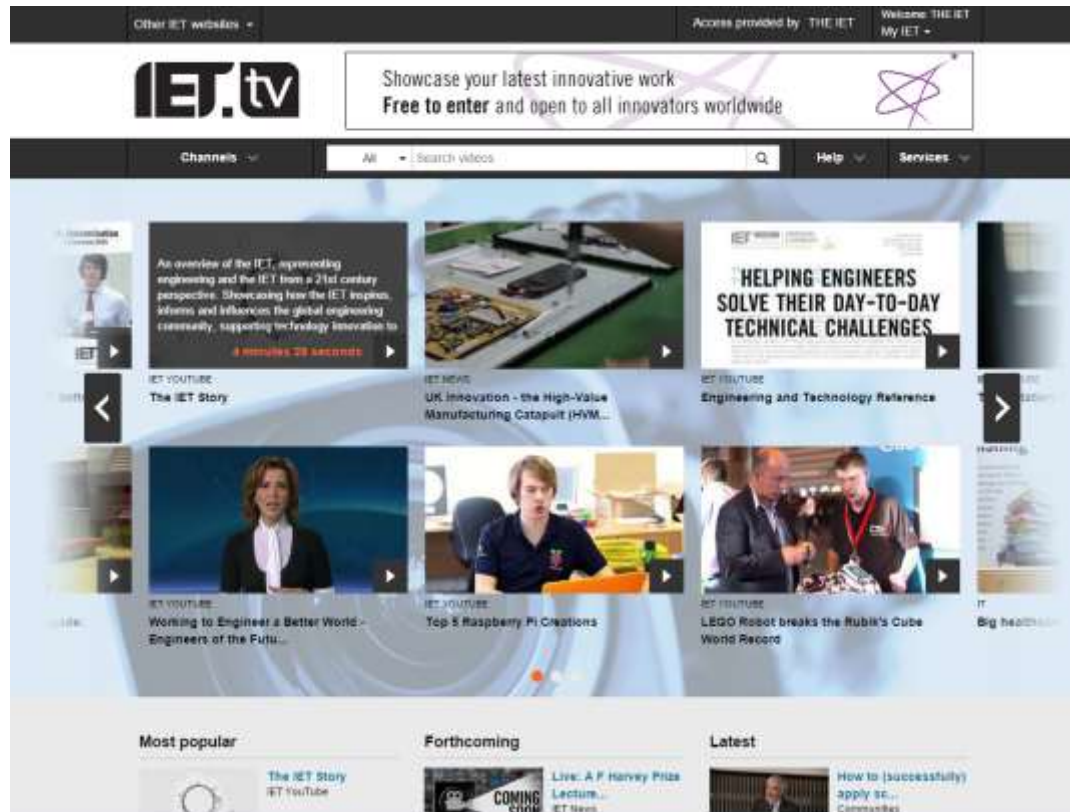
Other IET websites ▾

Access provided by THE IET

Welcome THE IET
My IET ▾

IET.tv

Showcase your latest innovative work
Free to enter and open to all innovators worldwide

Channels

All ▾ Search videos

Help

Services

An overview of the IET, representing engineering and the IET from a 21st century perspective. Showcasing how the IET inspires, informs and influences the global engineering community, supporting technology innovation to

4 minutes 28 seconds

IET YOUTUBE
The IET Story

IET NEWS
UK Innovation - the High-Value Manufacturing Catapult (HVM...

HELPING ENGINEERS SOLVE THEIR DAY-TO-DAY TECHNICAL CHALLENGES

IET YOUTUBE
Engineering and Technology Reference

IET YOUTUBE
Working to Engineer a Better World - Engineers of the Futu...

IET YOUTUBE
Top 5 Raspberry Pi Creations

IET YOUTUBE
LEGO Robot breaks the Rubik's Cube World Record

IT
Big health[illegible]

Most popular

The IET Story
IET YouTube

Forthcoming

COMING SOON

Live: A F Harvey Prize Lecture...
IET News

Latest

How to (successfully) apply sc...
Communities